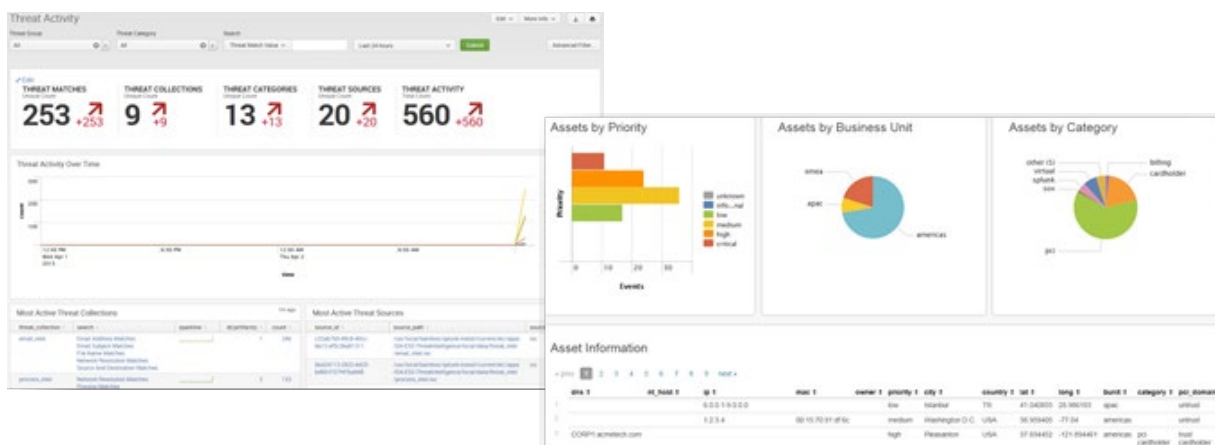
Threat Activity

Edit More Info

Threat Group
All

Threat Category
All

Search
Threat Match Value

Last 24 hours

Submit

Advanced Filter...

Edit

THREAT MATCHES
Unique Count
253 +253

THREAT COLLECTIONS
Unique Count
9 +9

THREAT CATEGORIES
Unique Count
13 +13

THREAT SOURCES
Unique Count
20 +20

THREAT ACTIVITY
Total Count
560 +560

Threat Activity Over Time

count

300
200
100

12:00 PM
Wed Apr 1
2015

6:00 PM

12:00 AM
Thu Apr 2

6:00 AM

time

Most Active Threat Collections

| threat_collection | search | sparkline | dc(md5) | count |
|---|---|---|---|---|
| email_intel | Email Address Matches Email Subject Matches File Name Matches Network Resolution Matches Source And Destination Matches | | 1 | 295 |
| process_intel | Network Resolution Matches Process Matches | | 3 | 133 |

Most Active Threat Sources

| source_id | source_path |
|---|---|
| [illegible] | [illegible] |
| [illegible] | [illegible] |

Assets by Priority

Priority

unknown
info...nal
low
medium
high
critical

0 10 20 30

Events

Assets by Business Unit

emea
apac
americas

Assets by Category

other (5)
virtual
splunk
box
billing
cardholder
pci

Asset Information

« prev 1 2 3 4 5 6 7 8 9 next »

| dns | nt_host | ip | mac | owner | priority | city | country | lat | long | bunit | category | pci_domain |
|---|---|---|---|---|---|---|---|---|---|---|---|---|
| | | 0.0.0.1-9.0.0.0 | | | low | Istanbul | TR | 41.040855 | 28.986183 | apac | | untrust |
| | | 1.2.3.4 | 00:15:70:91:df:6c | | medium | Washington D.C. | USA | 38.959405 | -77.04 | americas | | untrust |
| CORP1.acmetech.com | | | | | high | Pleasanton | USA | 37.694452 | -121.894461 | americas | pci cardholder | trust cardholder |